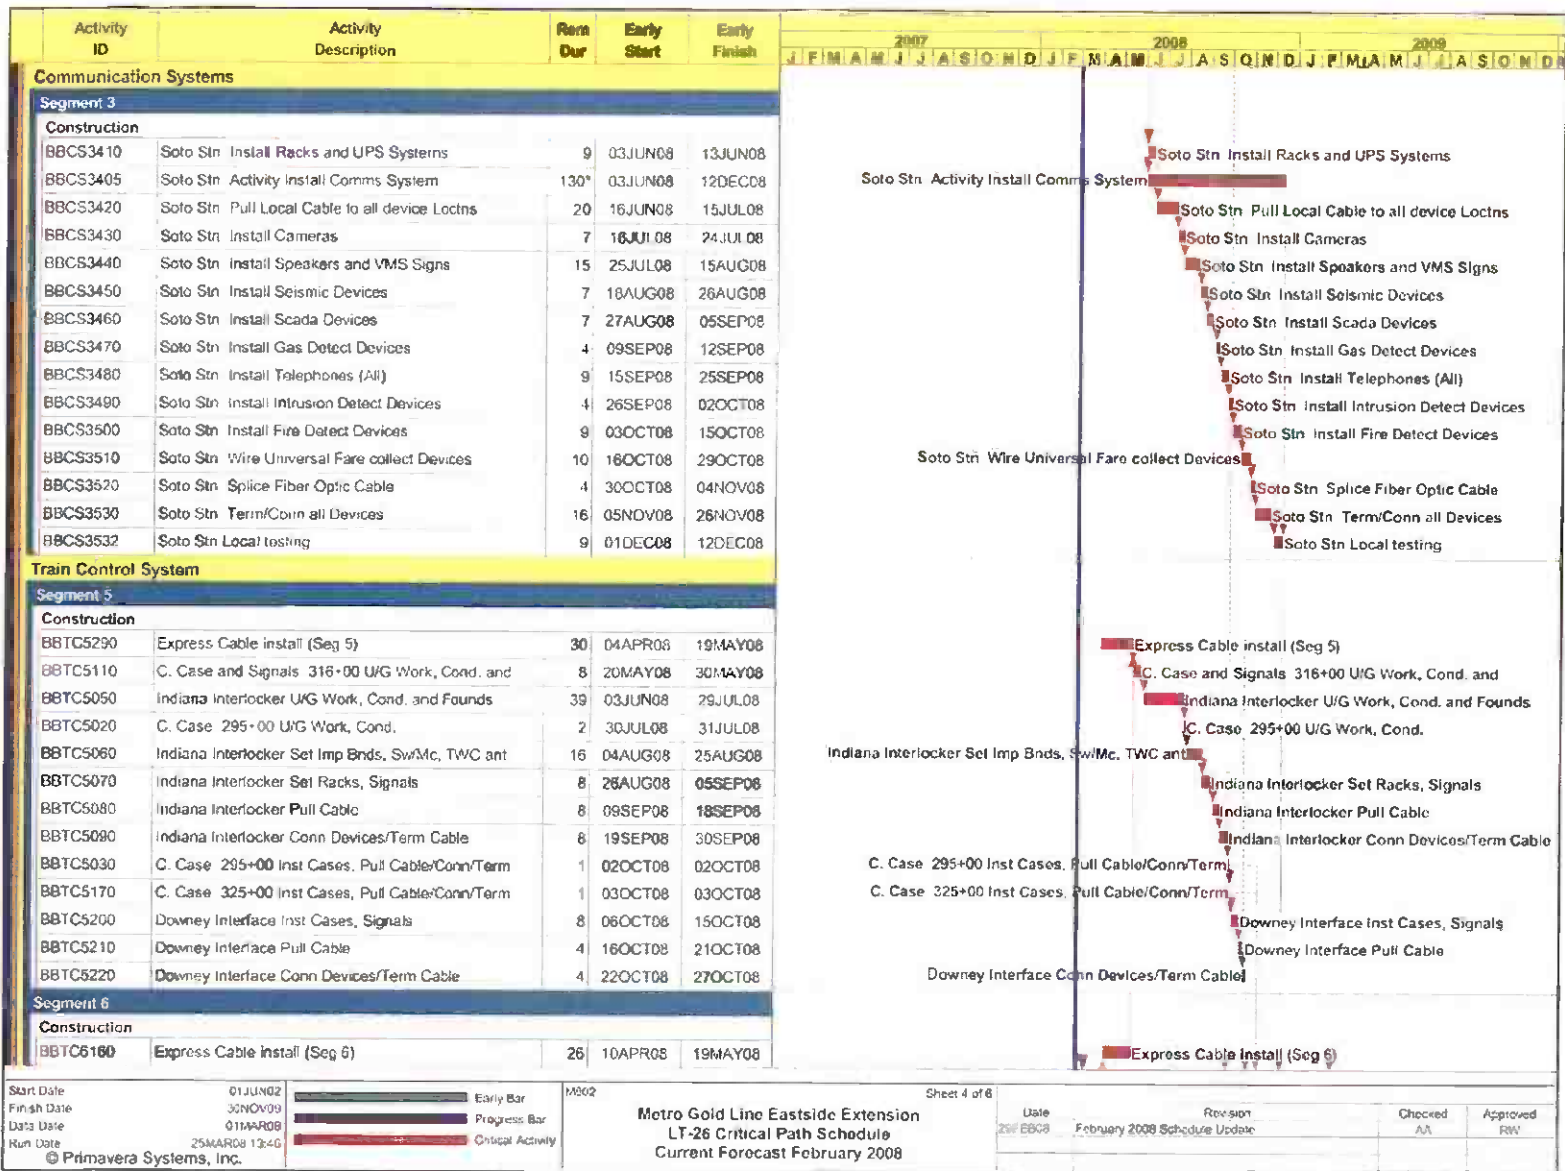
| Activity ID | Activity Description | Rem Dur | Early Start | Early Finish |
|---|---|---|---|---|
| Communication Systems | | | | |
| Segment 3 | | | | |
| Construction | | | | |
| BBCS3410 | Soto Stn Install Racks and UPS Systems | 9 | 03JUN08 | 13JUN08 |
| BBCS3405 | Soto Stn Activity Install Comms System | 130* | 03JUN08 | 12DEC08 |
| BBCS3420 | Soto Stn Pull Local Cable to all device Loctns | 20 | 16JUN08 | 15JUL08 |
| BBCS3430 | Soto Stn Install Cameras | 7 | 16JUL08 | 24JUL08 |
| BBCS3440 | Soto Stn Install Speakers and VMS Signs | 15 | 25JUL08 | 15AUG08 |
| BBCS3450 | Soto Stn Install Seismic Devices | 7 | 18AUG08 | 26AUG08 |
| BBCS3460 | Soto Stn Install Scada Devices | 7 | 27AUG08 | 05SEP08 |
| BBCS3470 | Soto Stn Install Gas Detect Devices | 4 | 09SEP08 | 12SEP08 |
| BBCS3480 | Soto Stn Install Telephones (All) | 9 | 15SEP08 | 25SEP08 |
| BBCS3490 | Soto Stn Install Intrusion Detect Devices | 4 | 26SEP08 | 02OCT08 |
| BBCS3500 | Soto Stn Install Fire Detect Devices | 9 | 03OCT08 | 15OCT08 |
| BBCS3510 | Soto Stn Wire Universal Fare collect Devices | 10 | 16OCT08 | 29OCT08 |
| BBCS3520 | Soto Stn Splice Fiber Optic Cable | 4 | 30OCT08 | 04NOV08 |
| BBCS3530 | Soto Stn Term/Conn all Devices | 16 | 05NOV08 | 26NOV08 |
| BBCS3532 | Soto Stn Local testing | 9 | 01DEC08 | 12DEC08 |
| Train Control System | | | | |
| Segment 5 | | | | |
| Construction | | | | |
| BBTC5290 | Express Cable install (Seg 5) | 30 | 04APR08 | 19MAY08 |
| BBTC5110 | C. Case and Signals 316+00 U/G Work, Cond. and | 8 | 20MAY08 | 30MAY08 |
| BBTC5050 | Indiana Interlocker U/G Work, Cond. and Founds | 39 | 03JUN08 | 29JUL08 |
| BBTC5020 | C. Case 295+00 U/G Work, Cond. | 2 | 30JUL08 | 31JUL08 |
| BBTC5060 | Indiana Interlocker Set Imp Bnds, Sw/Mc, TWC ant | 16 | 04AUG08 | 25AUG08 |
| BBTC5070 | Indiana Interlocker Set Racks, Signals | 8 | 26AUG08 | 05SEP08 |
| BBTC5080 | Indiana Interlocker Pull Cable | 8 | 09SEP08 | 18SEP08 |
| BBTC5090 | Indiana Interlocker Conn Devices/Term Cable | 8 | 19SEP08 | 30SEP08 |
| BBTC5030 | C. Case 295+00 Inst Cases, Pull Cable/Conn/Term | 1 | 02OCT08 | 02OCT08 |
| BBTC5170 | C. Case 325+00 Inst Cases, Pull Cable/Conn/Term | 1 | 03OCT08 | 03OCT08 |
| BBTC5200 | Downey Interface Inst Cases, Signals | 8 | 06OCT08 | 15OCT08 |
| BBTC5210 | Downey Interface Pull Cable | 4 | 16OCT08 | 21OCT08 |
| BBTC5220 | Downey Interface Conn Devices/Term Cable | 4 | 22OCT08 | 27OCT08 |
| Segment 6 | | | | |
| Construction | | | | |
| BBTC6160 | Express Cable install (Seg 6) | 26 | 10APR08 | 19MAY08 |

2007 2008 2009
J F M A M J J A S O N D J F M A M J J A S O N D J F M A M J J A S O N D

Soto Stn Install Racks and UPS Systems
Soto Stn Activity Install Comms System
Soto Stn Pull Local Cable to all device Loctns
Soto Stn Install Cameras
Soto Stn Install Speakers and VMS Signs
Soto Stn Install Seismic Devices
Soto Stn Install Scada Devices
Soto Stn Install Gas Detect Devices
Soto Stn Install Telephones (All)
Soto Stn Install Intrusion Detect Devices
Soto Stn Install Fire Detect Devices
Soto Stn Wire Universal Fare collect Devices
Soto Stn Splice Fiber Optic Cable
Soto Stn Term/Conn all Devices
Soto Stn Local testing
Express Cable install (Seg 5)
C. Case and Signals 316+00 U/G Work, Cond. and
Indiana Interlocker U/G Work, Cond. and Founds
C. Case 295+00 U/G Work, Cond.
Indiana Interlocker Set Imp Bnds, Sw/Mc, TWC ant
Indiana Interlocker Set Racks, Signals
Indiana Interlocker Pull Cable
Indiana Interlocker Conn Devices/Term Cable
C. Case 295+00 Inst Cases, Pull Cable/Conn/Term
C. Case 325+00 Inst Cases, Pull Cable/Conn/Term
Downey Interface Inst Cases, Signals
Downey Interface Pull Cable
Downey Interface Conn Devices/Term Cable
Express Cable install (Seg 6)

Start Date 01JUN02
Finish Date 30NOV09
Data Date 01MAR08
Run Date 25MAR08 13:46
© Primavera Systems, Inc.

Early Bar
Progress Bar
Critical Activity

M802
Sheet 4 of 6
Metro Gold Line Eastside Extension
LT-26 Critical Path Schedule
Current Forecast February 2008

| Date | Revision | Checked | Approved |
|---|---|---|---|
| 29FEB08 | February 2008 Schedule Update | AA | RW |